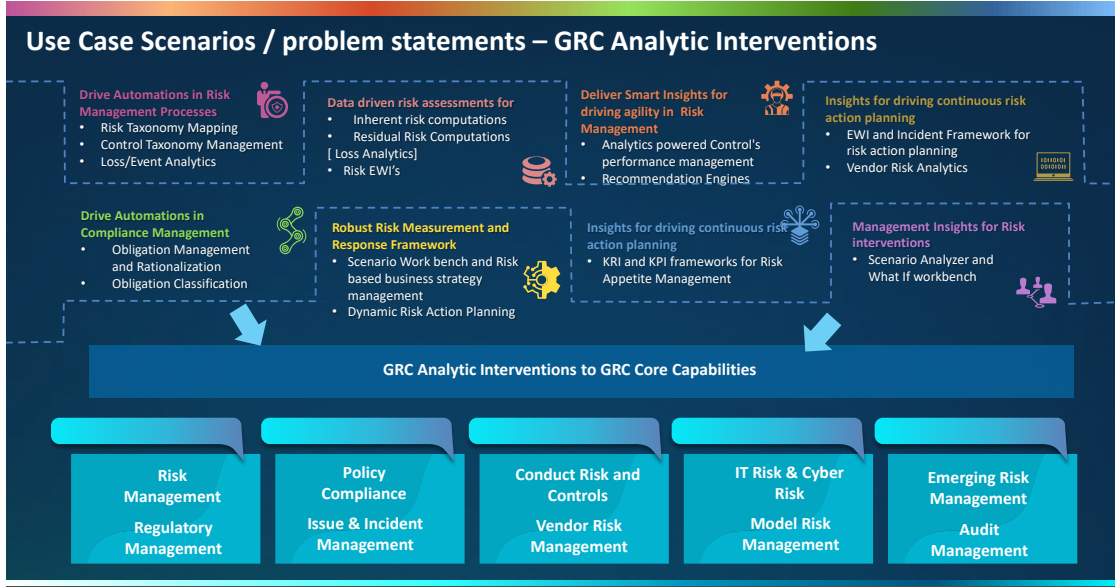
Use Case Scenarios / problem statements – GRC Analytic Interventions

Drive Automations in Risk Management Processes
• Risk Taxonomy Mapping
• Control Taxonomy Management
• Loss/Event Analytics

Data driven risk assessments for
• Inherent risk computations
• Residual Risk Computations
[ Loss Analytics]
• Risk EWI's

Deliver Smart Insights for driving agility in Risk Management
• Analytics powered Control's performance management
• Recommendation Engines

Insights for driving continuous risk action planning
• EWI and Incident Framework for risk action planning
• Vendor Risk Analytics

Drive Automations in Compliance Management
• Obligation Management and Rationalization
• Obligation Classification

Robust Risk Measurement and Response Framework
• Scenario Work bench and Risk based business strategy management
• Dynamic Risk Action Planning

Insights for driving continuous risk action planning
• KRI and KPI frameworks for Risk Appetite Management

Management Insights for Risk interventions
• Scenario Analyzer and What If workbench

GRC Analytic Interventions to GRC Core Capabilities

Risk Management
Regulatory Management

Policy Compliance
Issue & Incident Management

Conduct Risk and Controls
Vendor Risk Management

IT Risk & Cyber Risk
Model Risk Management

Emerging Risk Management
Audit Management